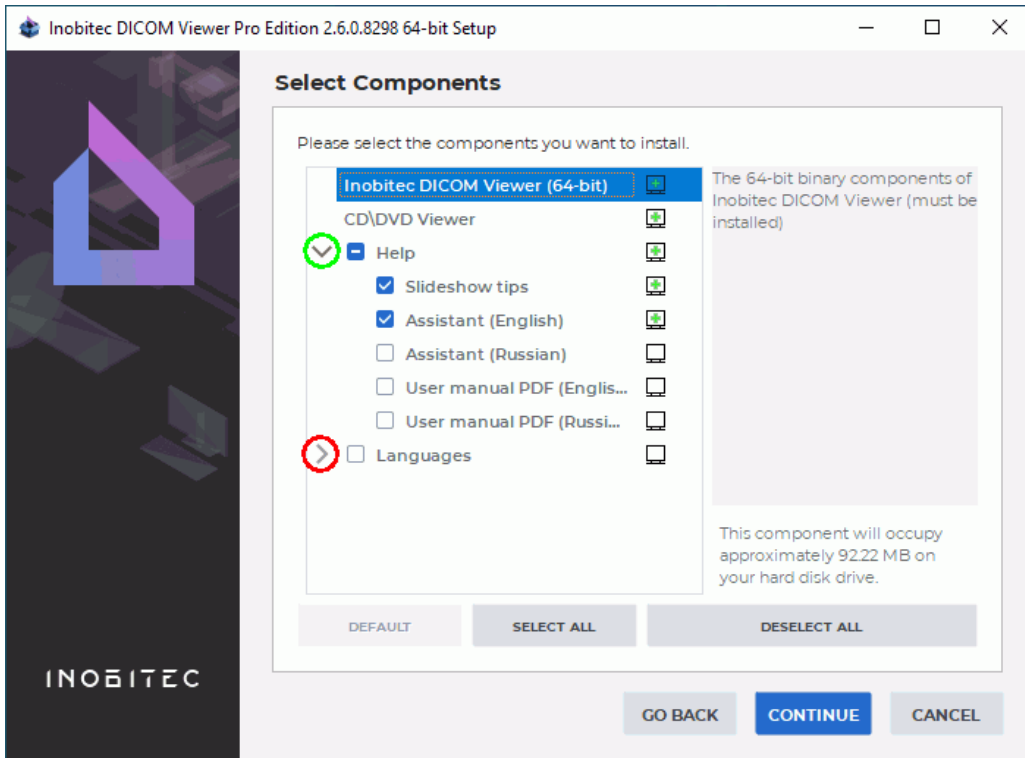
Inobitec DICOM Viewer Pro Edition 2.6.0.8298 64-bit Setup

Select Components

Please select the components you want to install.

Inobitec DICOM Viewer (64-bit)
CD\DVD Viewer
Help
Slideshow tips
Assistant (English)
Assistant (Russian)
User manual PDF (Englis...
User manual PDF (Russi...
Languages

The 64-bit binary components of Inobitec DICOM Viewer (must be installed)

This component will occupy approximately 92.22 MB on your hard disk drive.

DEFAULT
SELECT ALL
DESELECT ALL

INOBITEC

GO BACK
CONTINUE
CANCEL